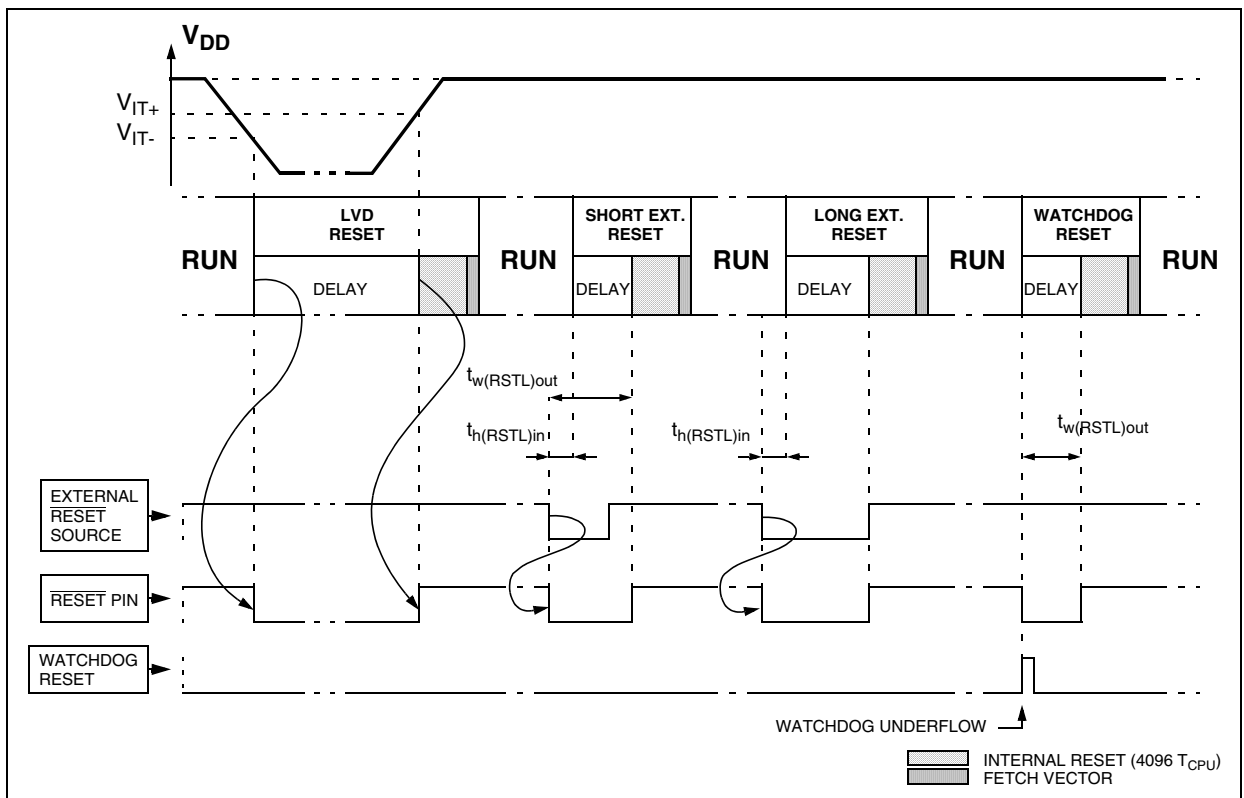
$V_{DD}$

$V_{IT+}$

$V_{IT-}$

RUN

LVD RESET

DELAY

RUN

SHORT EXT. RESET

DELAY

RUN

LONG EXT. RESET

DELAY

RUN

WATCHDOG RESET

DELAY

RUN

$t_{w(RSTL)out}$

$t_{h(RSTL)in}$

$t_{h(RSTL)in}$

$t_{w(RSTL)out}$

EXTERNAL $\overline{RESET}$ SOURCE

$\overline{RESET}$ PIN

WATCHDOG RESET

WATCHDOG UNDERFLOW

INTERNAL RESET (4096 $T_{CPU}$)

FETCH VECTOR